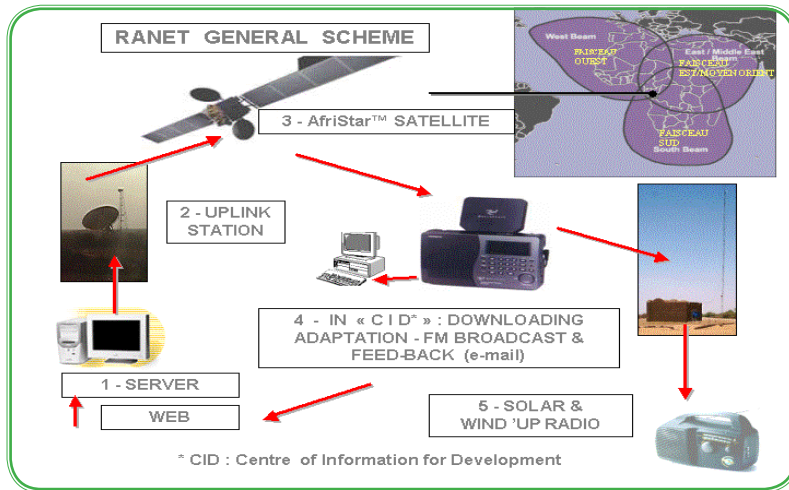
RANET GENERAL SCHEME

West Beam

FAISCEAU OUEST

East / Middle East

FAISCEAU EST/MOYEN ORIENT

FAISCEAU SUD

South Beam

3 - AfriStar™ SATELLITE

2 - UPLINK STATION

4 - IN « C I D* » : DOWNLOADING ADAPTATION - FM BROADCAST & FEED-BACK (e-mail)

1 - SERVER

WEB

5 - SOLAR & WIND 'UP RADIO

* CID : Centre of Information for Development